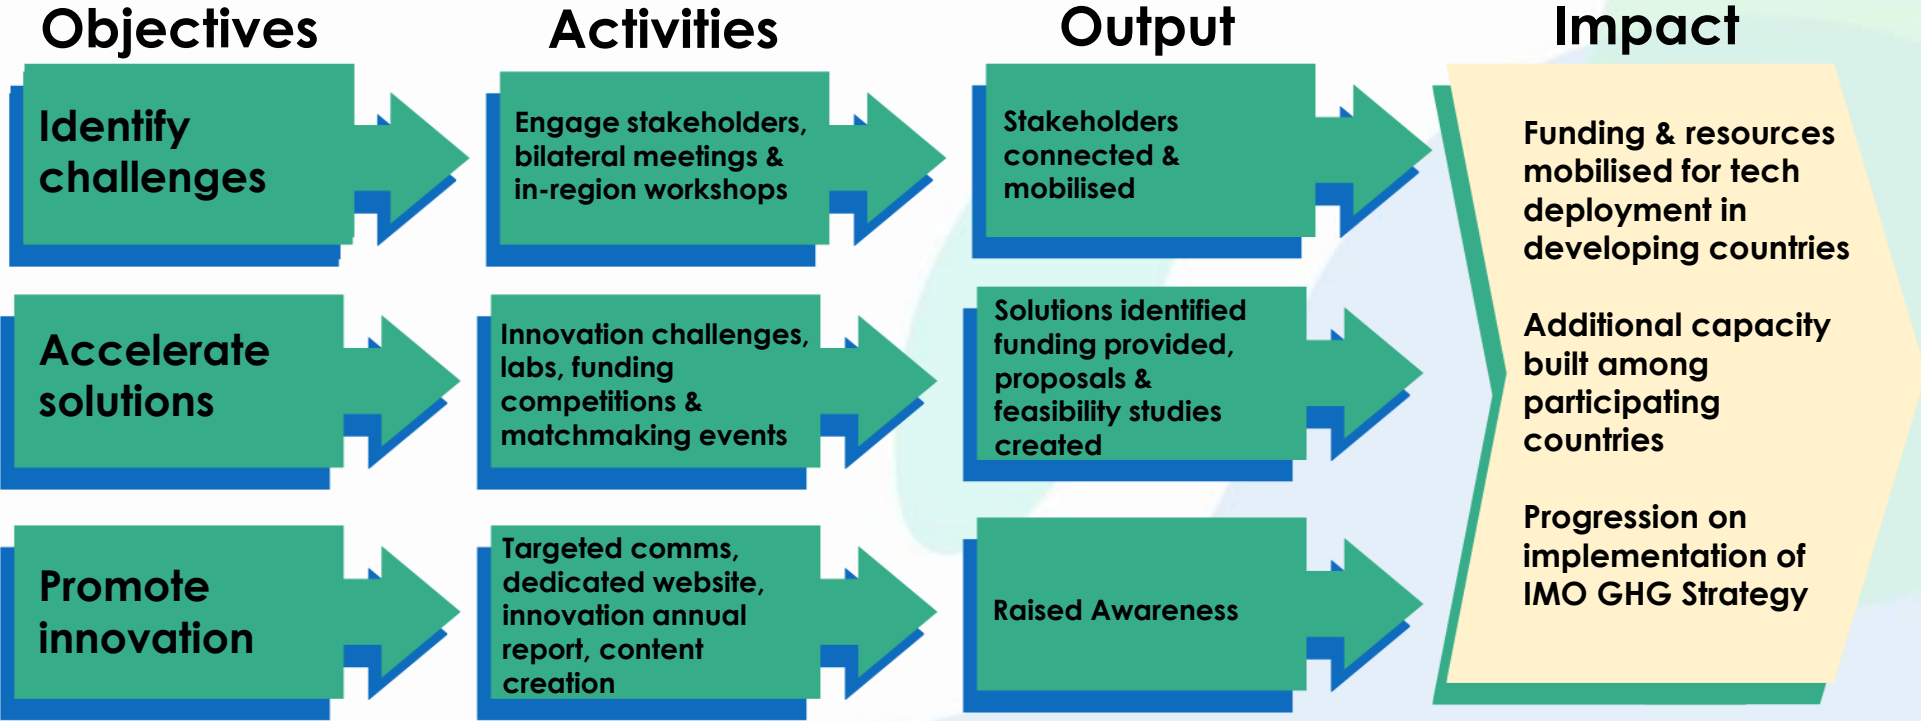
Objectives

Activities

Output

Impact

Identify challenges

Engage stakeholders, bilateral meetings & in-region workshops

Stakeholders connected & mobilised

Accelerate solutions

Innovation challenges, labs, funding competitions & matchmaking events

Solutions identified funding provided, proposals & feasibility studies created

Promote innovation

Targeted comms, dedicated website, innovation annual report, content creation

Raised Awareness

Funding & resources mobilised for tech deployment in developing countries

Additional capacity built among participating countries

Progression on implementation of IMO GHG Strategy